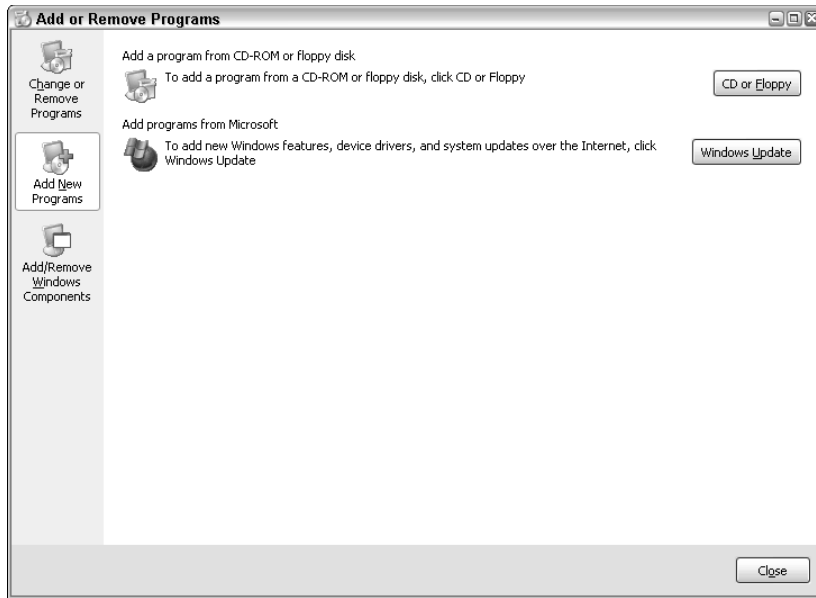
Add or Remove Programs

Change or Remove Programs

Add New Programs

Add/Remove Windows Components

Add a program from CD-ROM or floppy disk

To add a program from a CD-ROM or floppy disk, click CD or Floppy

CD or Floppy

Add programs from Microsoft

To add new Windows features, device drivers, and system updates over the Internet, click Windows Update

Windows Update

Close